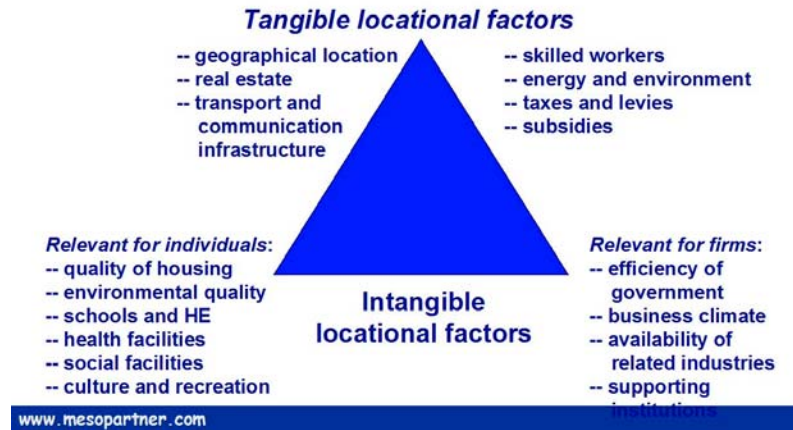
Tangible locational factors

-- geographical location
-- real estate
-- transport and communication infrastructure

-- skilled workers
-- energy and environment
-- taxes and levies
-- subsidies

Relevant for individuals:
-- quality of housing
-- environmental quality
-- schools and HE
-- health facilities
-- social facilities
-- culture and recreation

Intangible locational factors

Relevant for firms:
-- efficiency of government
-- business climate
-- availability of related industries
-- supporting institutions

www.mesopartner.com